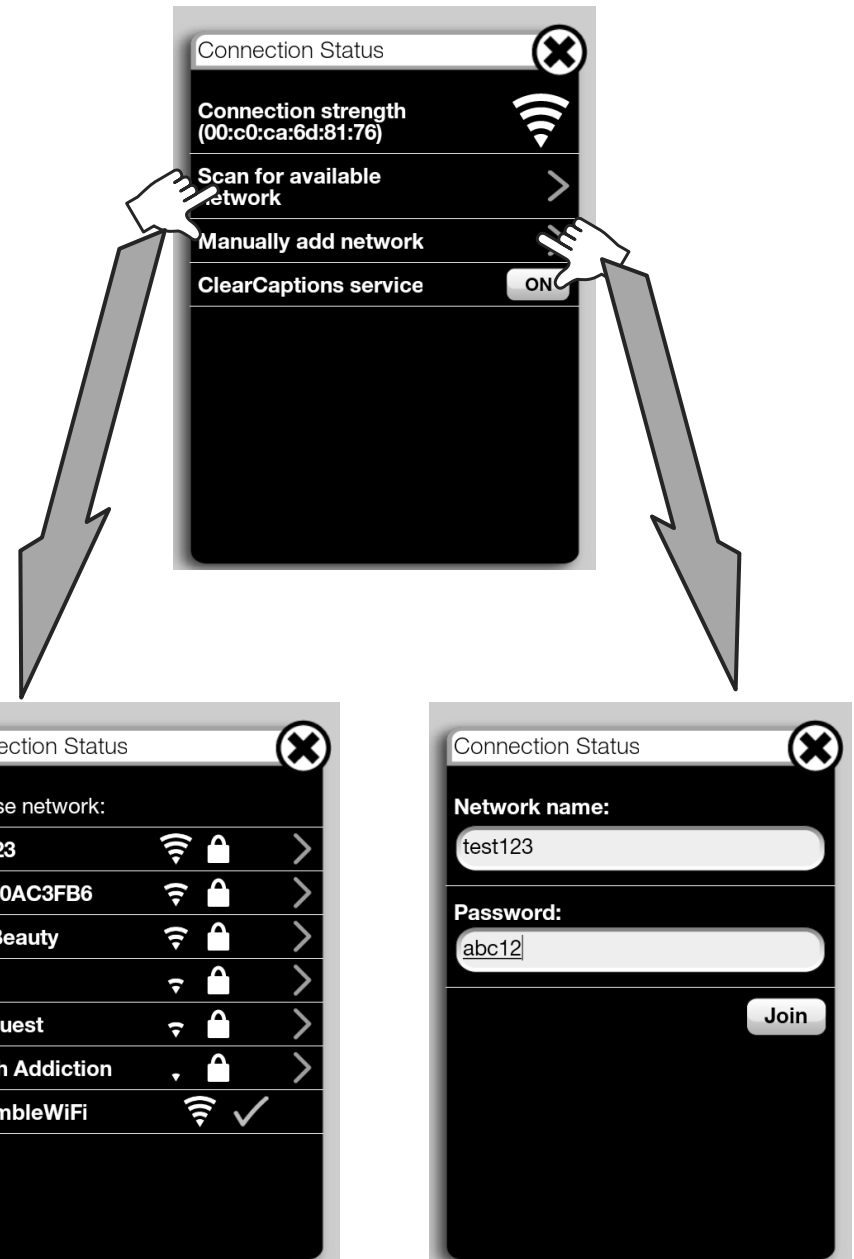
Connection Status

Connection strength (00:c0:ca:6d:81:76)

Scan for available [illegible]etwork

Manually add network

ClearCaptions service ON

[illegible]ction Status

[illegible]se network:

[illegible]23

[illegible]0AC3FB6

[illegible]Beauty

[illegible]

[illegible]uest

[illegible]n Addiction

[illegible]mbleWiFi

Connection Status

Network name:

test123

Password:

abc12

Join